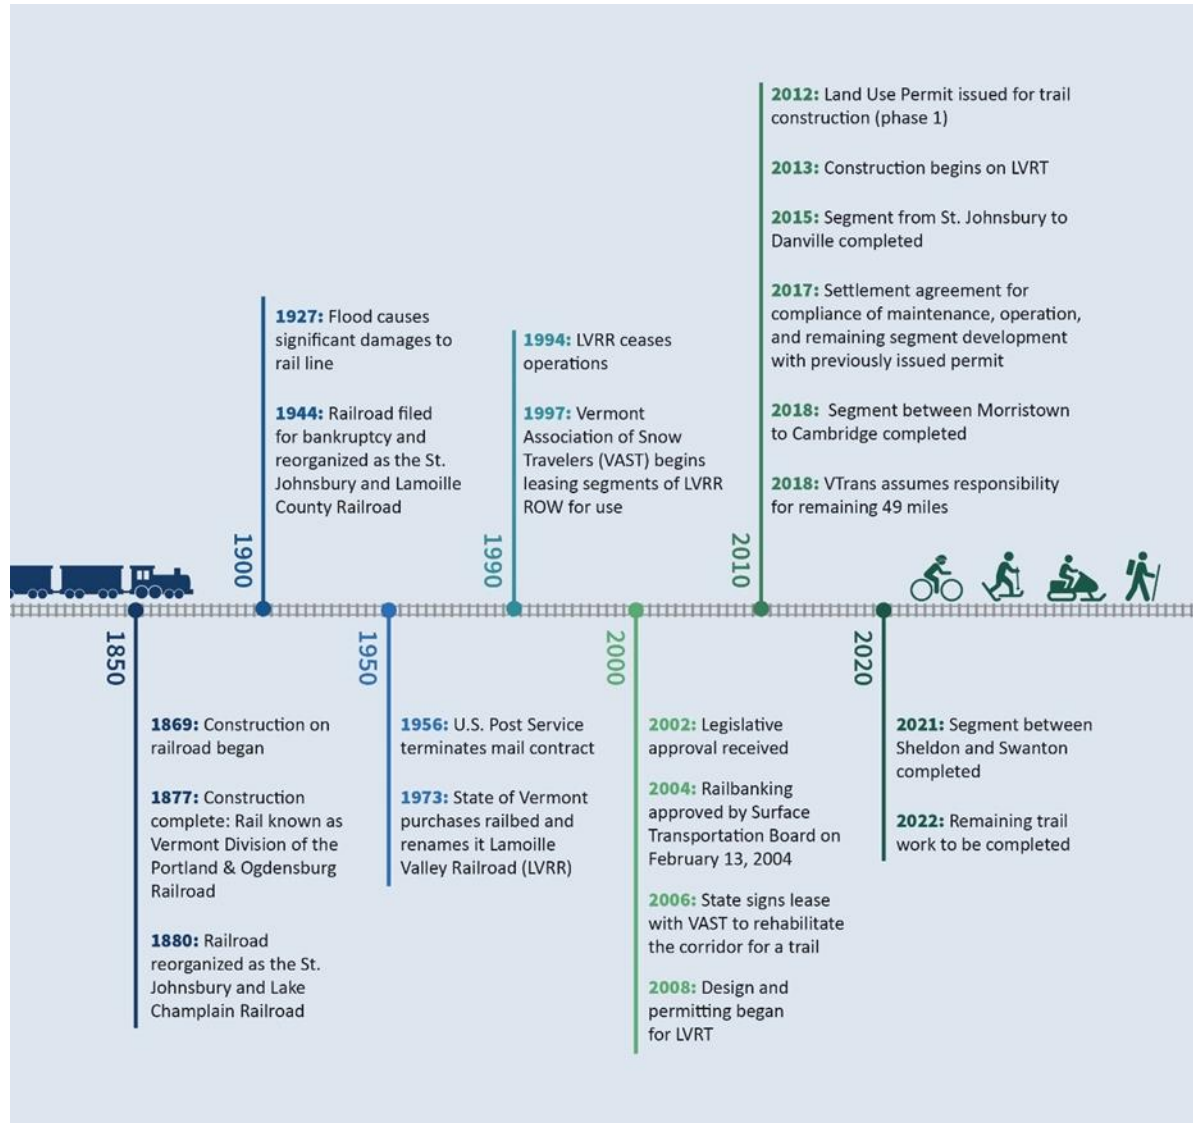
1850

1869: Construction on railroad began

1877: Construction complete: Rail known as Vermont Division of the Portland & Ogdensburg Railroad

1880: Railroad reorganized as the St. Johnsbury and Lake Champlain Railroad

1900

1927: Flood causes significant damages to rail line

1944: Railroad filed for bankruptcy and reorganized as the St. Johnsbury and Lamoille County Railroad

1950

1956: U.S. Post Service terminates mail contract

1973: State of Vermont purchases railbed and renames it Lamoille Valley Railroad (LVRR)

1990

1994: LVRR ceases operations

1997: Vermont Association of Snow Travelers (VAST) begins leasing segments of LVRR ROW for use

2000

2002: Legislative approval received

2004: Railbanking approved by Surface Transportation Board on February 13, 2004

2006: State signs lease with VAST to rehabilitate the corridor for a trail

2008: Design and permitting began for LVRT

2010

2012: Land Use Permit issued for trail construction (phase 1)

2013: Construction begins on LVRT

2015: Segment from St. Johnsbury to Danville completed

2017: Settlement agreement for compliance of maintenance, operation, and remaining segment development with previously issued permit

2018: Segment between Morristown to Cambridge completed

2018: VTrans assumes responsibility for remaining 49 miles

2020

2021: Segment between Sheldon and Swanton completed

2022: Remaining trail work to be completed